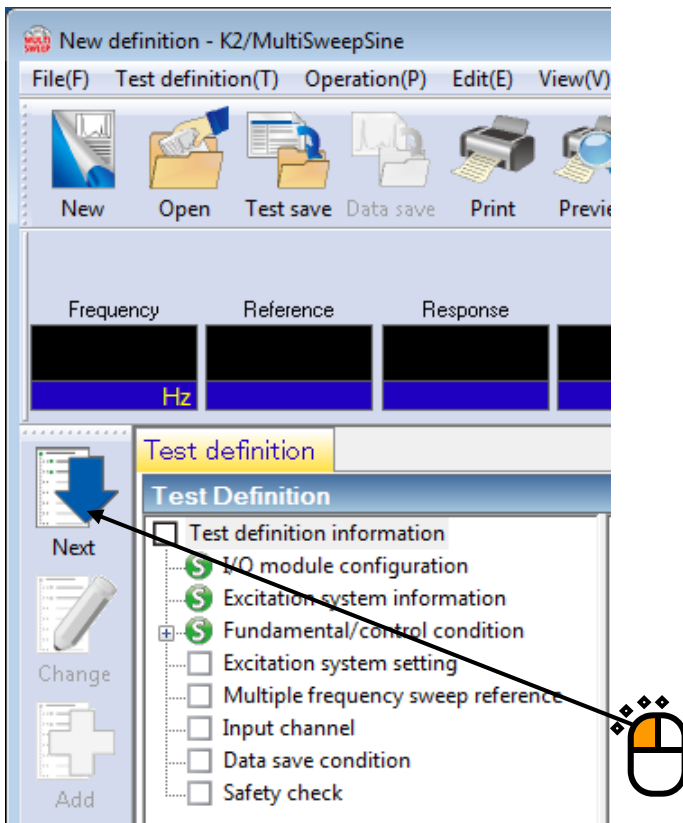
New definition - K2/MultiSweepSine

File(F) Test definition(T) Operation(P) Edit(E) View(V)

New Open Test save Data save Print Previe

Frequency Reference Response

Hz

Next

Change

Add

Test definition

Test Definition

Test definition information
I/O module configuration
Excitation system information
Fundamental/control condition
Excitation system setting
Multiple frequency sweep reference
Input channel
Data save condition
Safety check